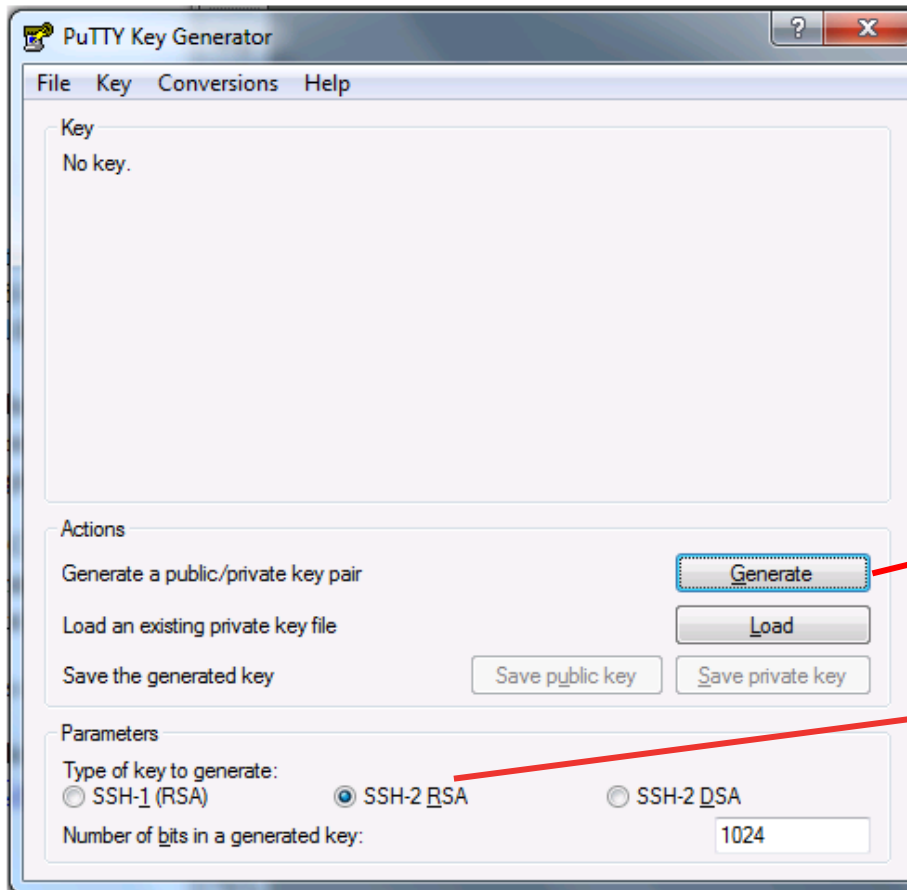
PuTTY Key Generator

?
X

File Key Conversions Help

Key
No key.

Actions
Generate a public/private key pair
Generate
Load an existing private key file
Load
Save the generated key
Save public key
Save private key

Parameters
Type of key to generate:
SSH-1 (RSA)
SSH-2 RSA
SSH-2 DSA
Number of bits in a generated key:
1024